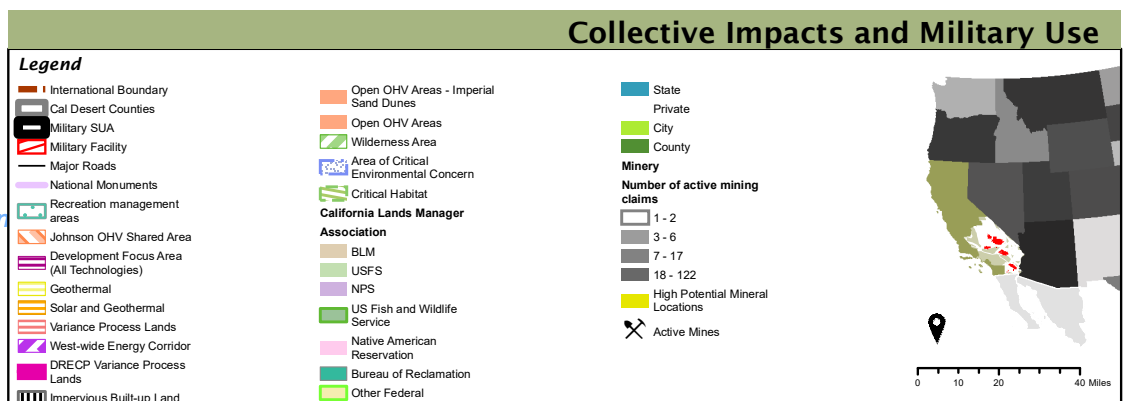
Collective Impacts and Military Use

Legend

International Boundary
Cal Desert Counties
Military SUA
Military Facility
Major Roads
National Monuments
Recreation management areas
Johnson OHV Shared Area
Development Focus Area (All Technologies)
Geothermal
Solar and Geothermal
Variance Process Lands
West-wide Energy Corridor
DRECP Variance Process Lands
Impervious Built-up Land

Open OHV Areas - Imperial Sand Dunes
Open OHV Areas
Wilderness Area
Area of Critical Environmental Concern
Critical Habitat
California Lands Manager Association
BLM
USFS
NPS
US Fish and Wildlife Service
Native American Reservation
Bureau of Reclamation
Other Federal

State
Private
City
County
Minery
Number of active mining claims
1 - 2
3 - 6
7 - 17
18 - 122
High Potential Mineral Locations
Active Mines

0 10 20 40 Miles